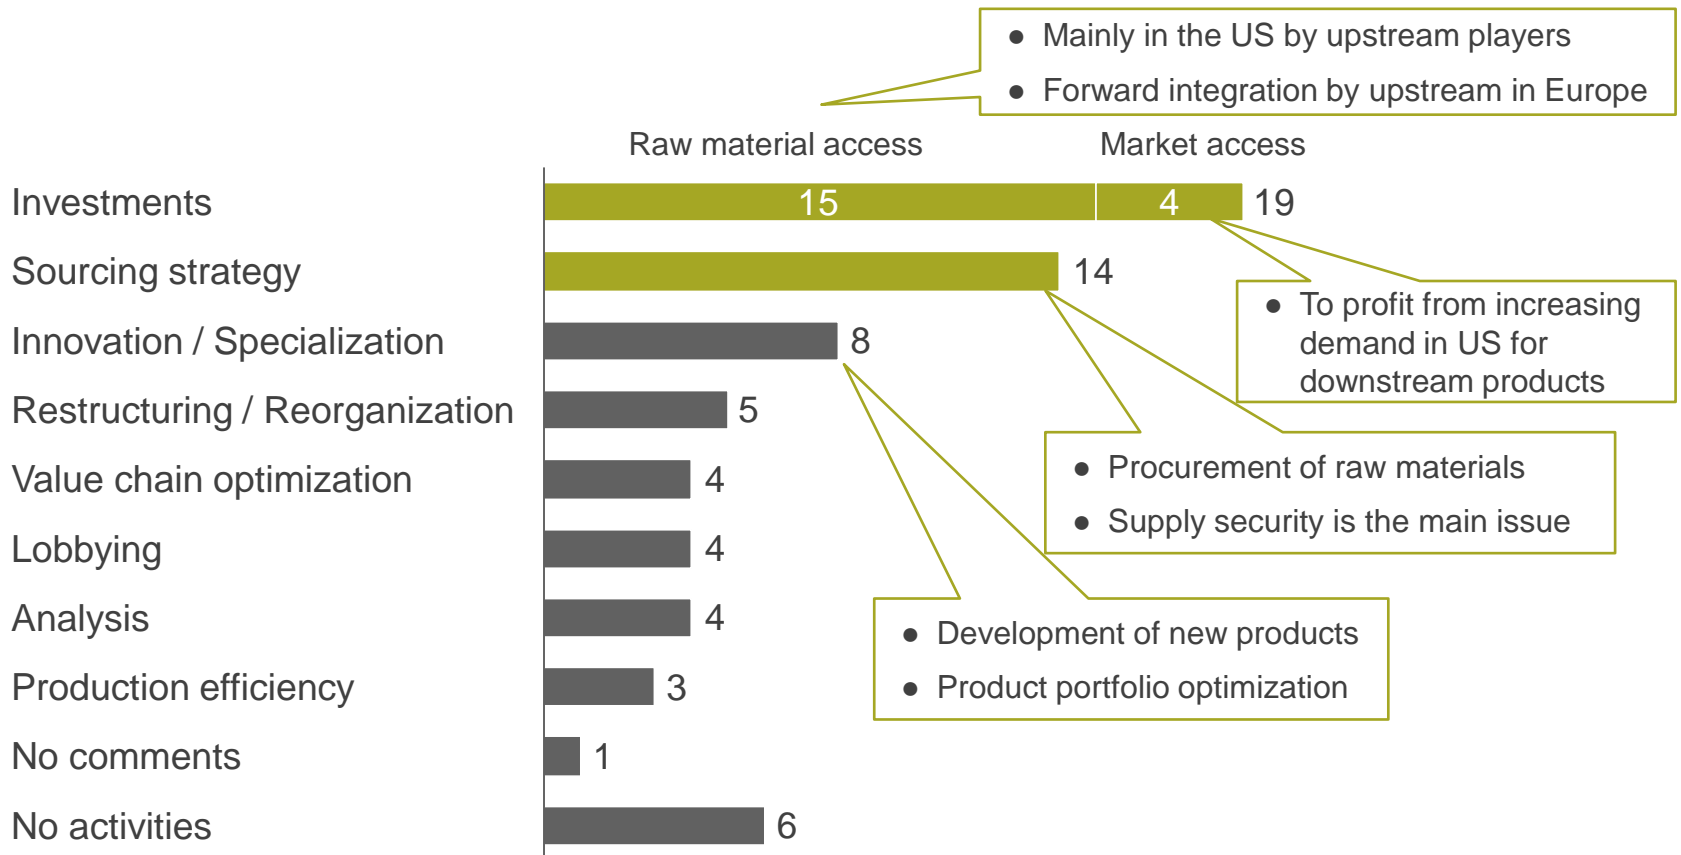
- Mainly in the US by upstream players
- Forward integration by upstream in Europe

Raw material access

Market access

Investments

Sourcing strategy

Innovation / Specialization

Restructuring / Reorganization

Value chain optimization

Lobbying

Analysis

Production efficiency

No comments

No activities

15

4

19

14

8

5

4

4

4

3

1

6

- To profit from increasing demand in US for downstream products

- Procurement of raw materials
- Supply security is the main issue

- Development of new products
- Product portfolio optimization